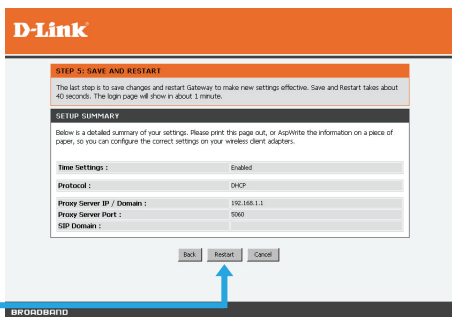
D-Link

STEP 5: SAVE AND RESTART

The last step is to save changes and restart Gateway to make new settings effective. Save and Restart takes about 40 seconds. The login page will show in about 1 minute.

SETUP SUMMARY

Below is a detailed summary of your settings. Please print this page out, or AspWrite the information on a piece of paper, so you can configure the correct settings on your wireless client adapters.

| | |
|---|---|
| Time Settings : | Enabled |
| Protocol : | DHCP |
| Proxy Server IP / Domain : | 192.168.1.1 |
| Proxy Server Port : | 5060 |
| SIP Domain : | |

Back Restart Cancel

BROADBAND